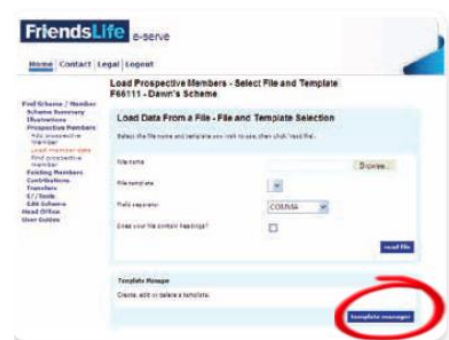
FriendsLife e-serve

Home | Contact | Legal | Logout

Load Prospective Members - Select File and Template
F66111 - Dawn's Scheme

Find Scheme / Member
Scheme Summary
Illustrations
Prospective Members
Add prospective member
Load member data
Find prospective member
Existing Members
Contributions
Transfers
G / Tools
Edit Scheme
Head Office
User Guides

Load Data From a File - File and Template Selection

Select the file name and template you wish to use, then click 'read file'.

File name

Browse...

File template

Field separator

COMMA

Does your file contain headings?

read file

Template Manager

Create, edit or delete a template.

template manager